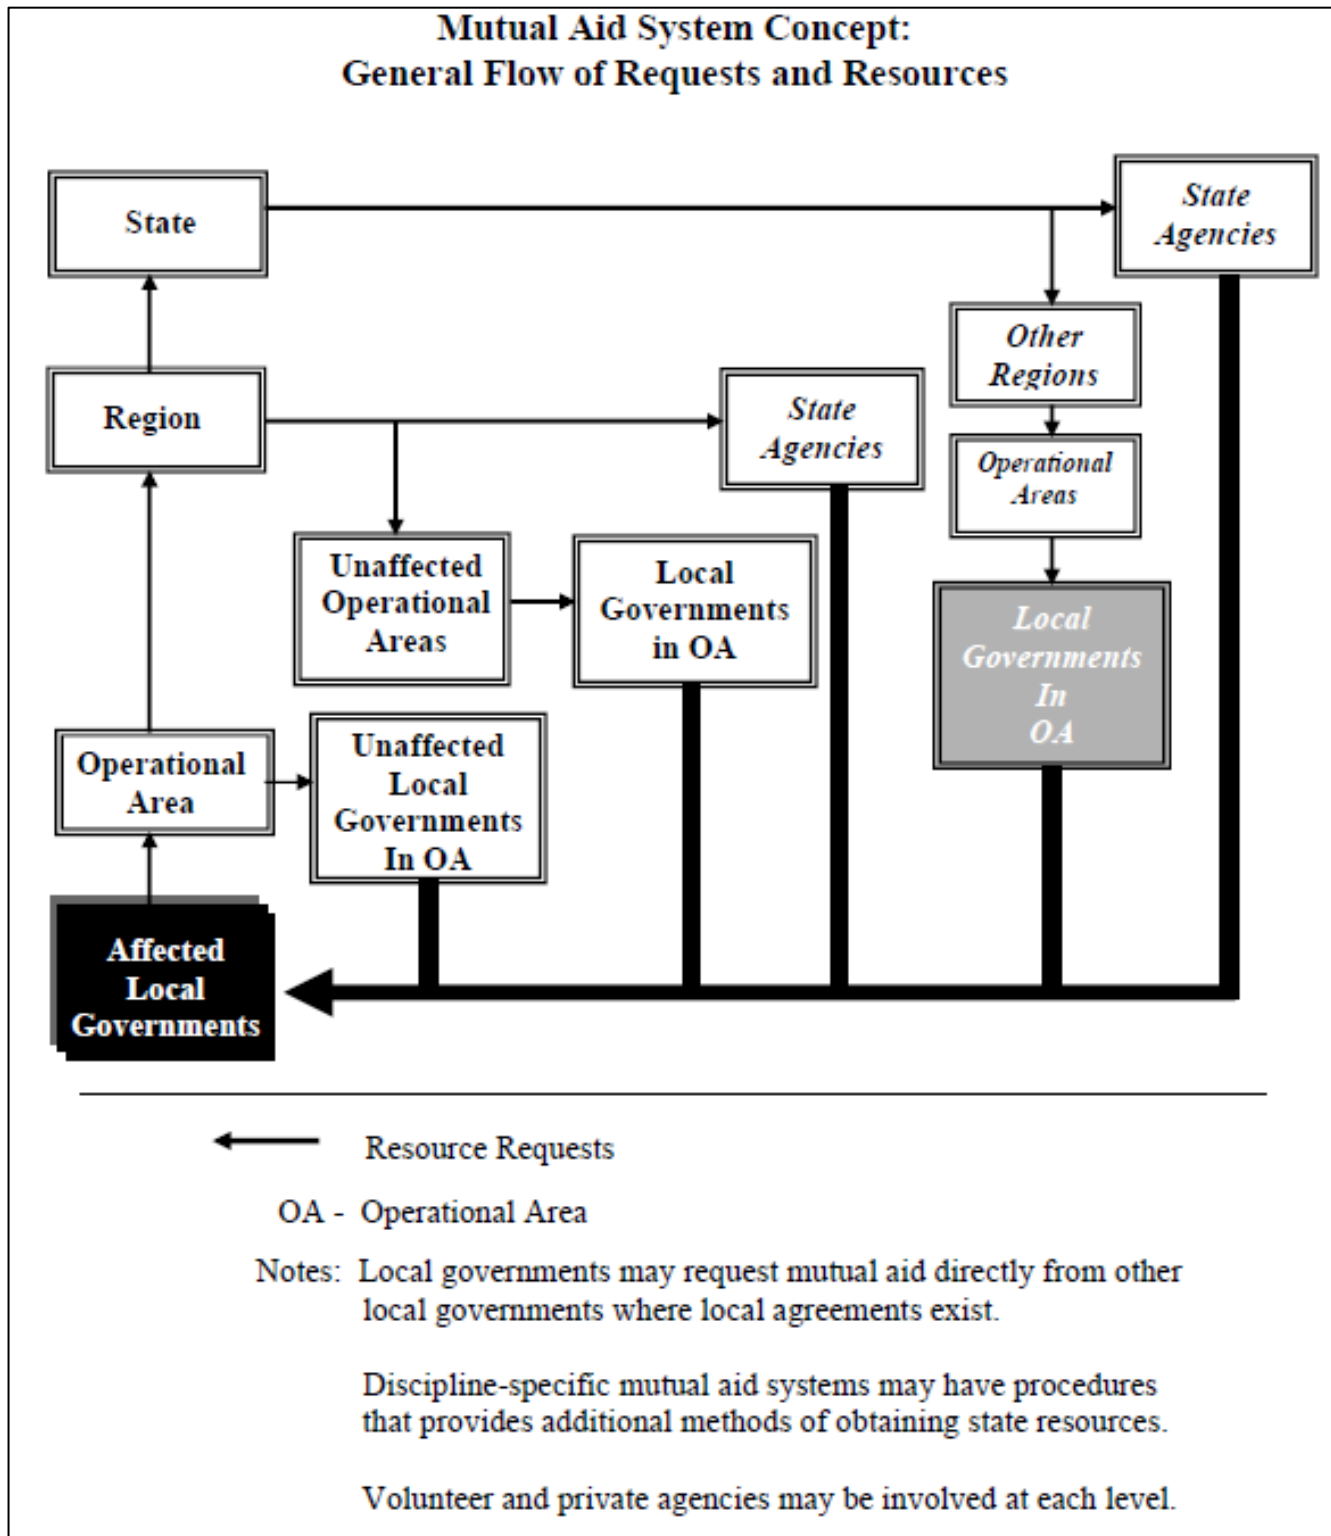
Mutual Aid System Concept:
General Flow of Requests and Resources

State

State Agencies

Other Regions

Region

State Agencies

Operational Areas

Unaffected Operational Areas

Local Governments in OA

Local Governments In OA

Operational Area

Unaffected Local Governments In OA

Affected Local Governments

Resource Requests

OA - Operational Area

Notes: Local governments may request mutual aid directly from other local governments where local agreements exist.

Discipline-specific mutual aid systems may have procedures that provides additional methods of obtaining state resources.

Volunteer and private agencies may be involved at each level.